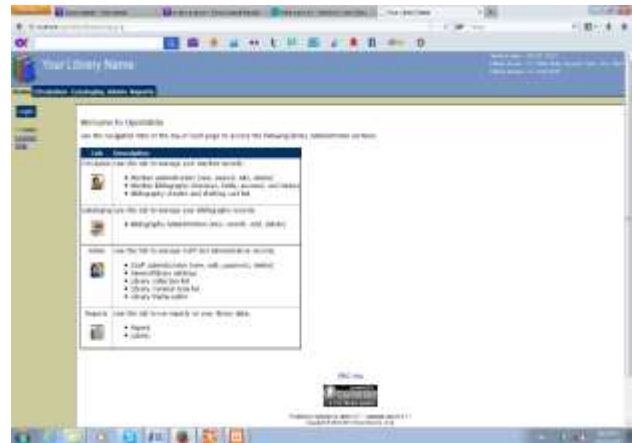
Your Library Name

Home Circulation Cataloging Admin Reports

Logout

Welcome to OpenBiblio

Use the navigation tabs at the top of each page to access the following library administration sections.

| Tab | Description |
|---|---|
| Circulation | Use this tab to manage your member records. • Member administration (new, search, edit, delete) • Member bibliography checkout, holds, account, and history • Bibliography checkin and shelving cart list |
| Cataloging | Use this tab to manage your bibliography records. • Bibliography administration (new, search, edit, delete) |
| Admin | Use this tab to manage staff and administrative records. • Staff administration (new, edit, password, delete) • General library settings • Library collection list • Library material type list • Library theme editor |
| Reports | Use this tab to run reports on your library data. • Reports • Labels |

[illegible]

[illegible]